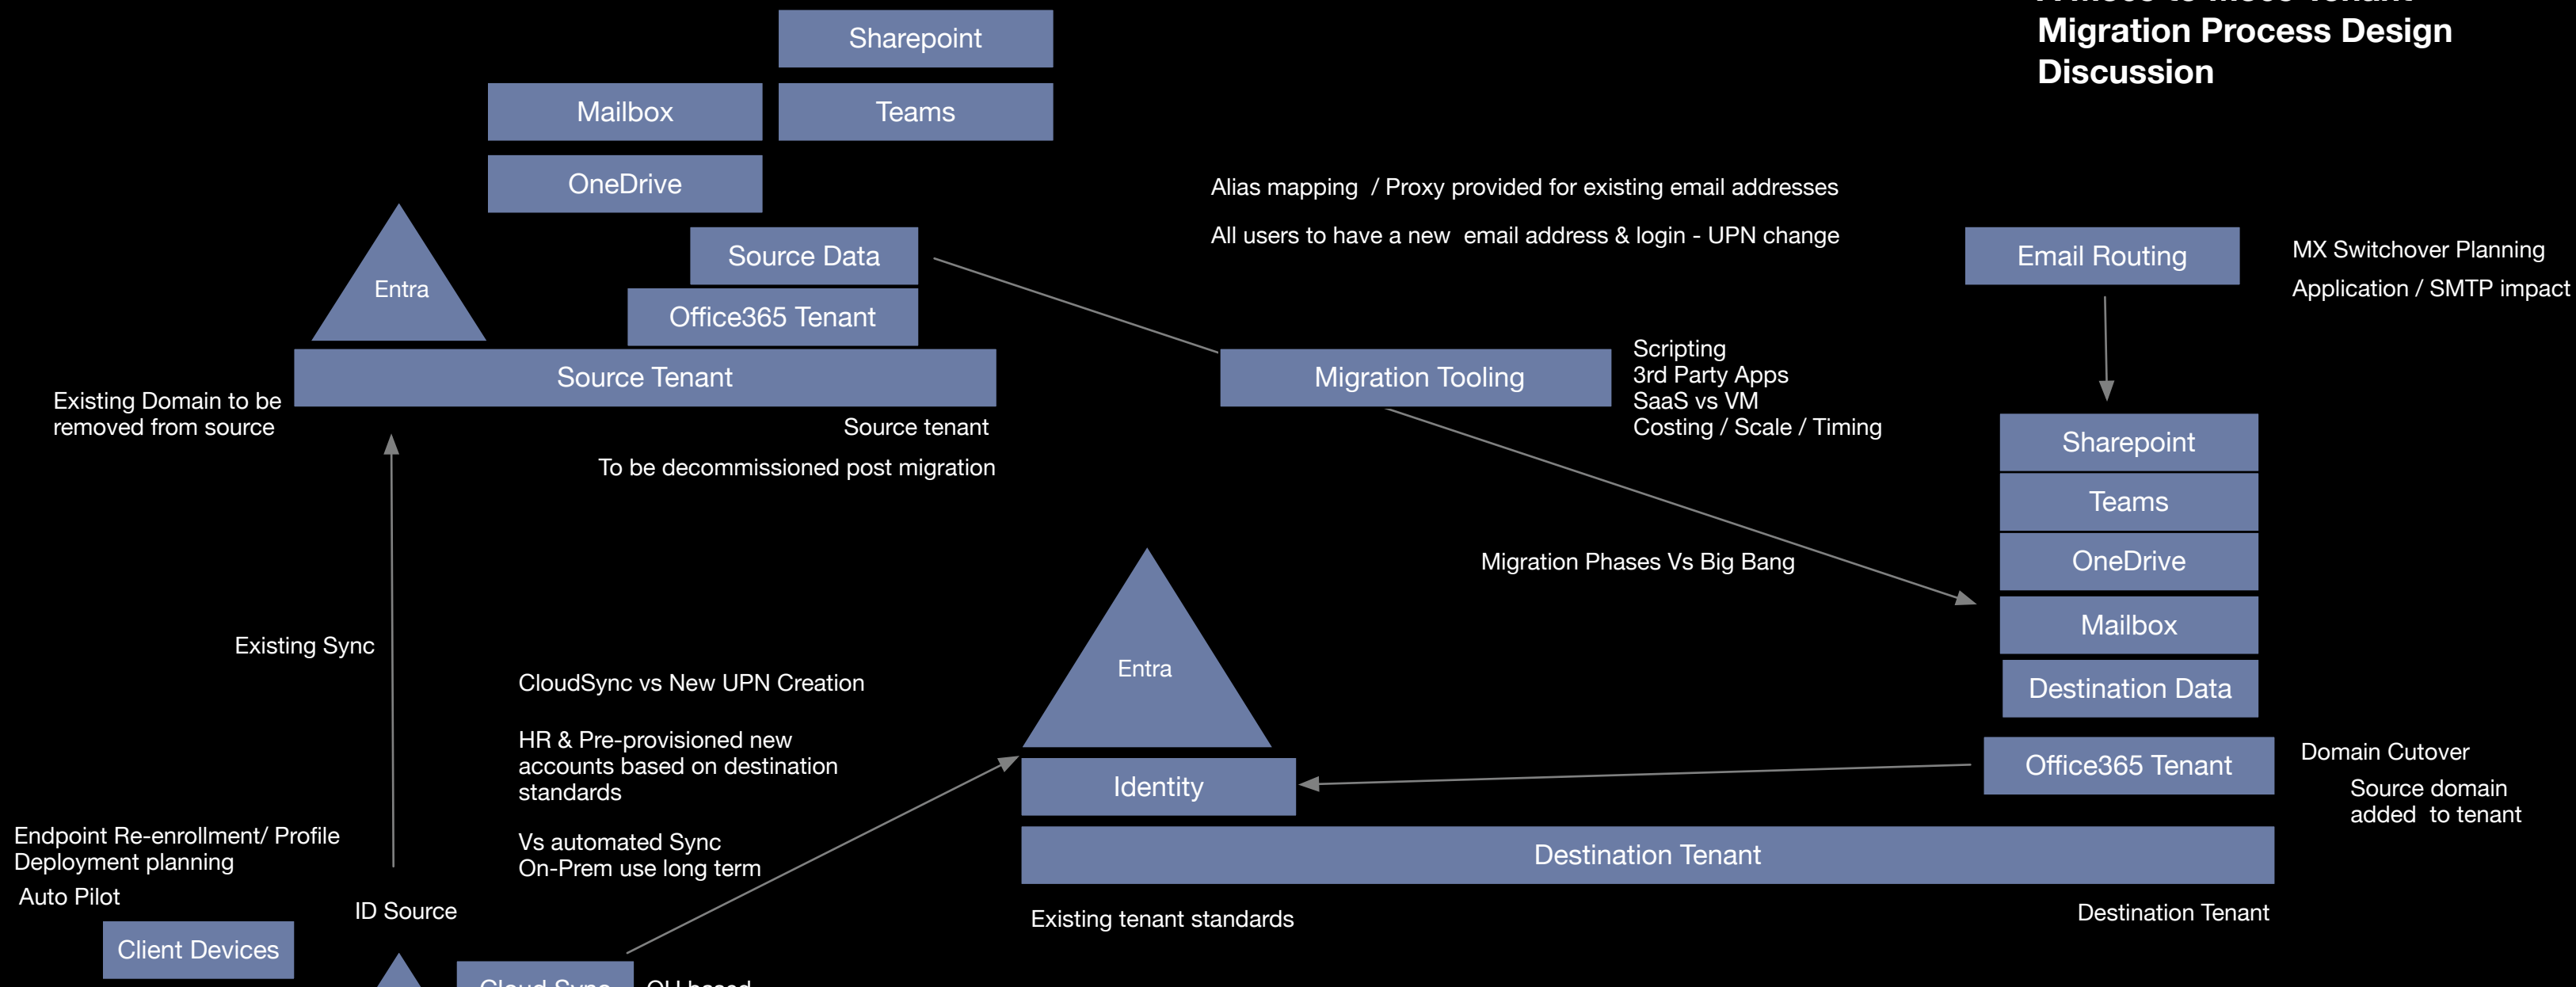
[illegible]
Migration Process Design Discussion

Sharepoint

Mailbox

Teams

OneDrive

Entra

Source Data

Office365 Tenant

Source Tenant

Existing Domain to be removed from source

Source tenant

To be decommissioned post migration

Alias mapping / Proxy provided for existing email addresses

All users to have a new email address & login - UPN change

Email Routing

MX Switchover Planning

Application / SMTP impact

Migration Tooling

Scripting
3rd Party Apps
SaaS vs VM
Costing / Scale / Timing

Sharepoint

Teams

OneDrive

Mailbox

Destination Data

Migration Phases Vs Big Bang

Existing Sync

CloudSync vs New UPN Creation

HR & Pre-provisioned new accounts based on destination standards

Vs automated Sync
On-Prem use long term

Entra

Identity

Office365 Tenant

Domain Cutover

Source domain added to tenant

Destination Tenant

Endpoint Re-enrollment/ Profile Deployment planning

Auto Pilot

Client Devices

ID Source

Existing tenant standards

Destination Tenant

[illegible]

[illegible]